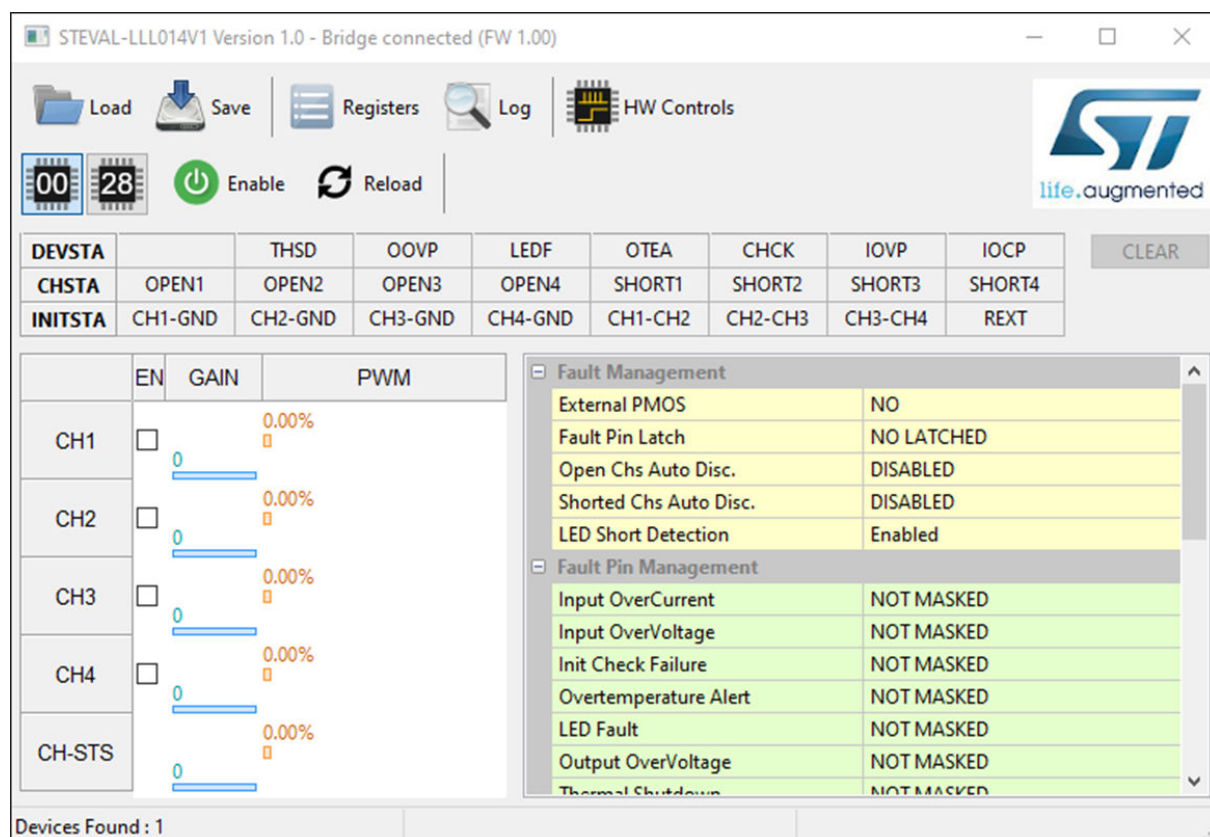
STEVAL-LLL014V1 Version 1.0 - Bridge connected (FW 1.00)

Load Save Registers Log HW Controls

life.augmented

00 28 Enable Reload

| DEVSTA | | THSD | OOVP | LEDF | OTEA | CHCK | IOVP | IOCP |
|---|---|---|---|---|---|---|---|---|
| CHSTA | OPEN1 | OPEN2 | OPEN3 | OPEN4 | SHORT1 | SHORT2 | SHORT3 | SHORT4 |
| INITSTA | CH1-GND | CH2-GND | CH3-GND | CH4-GND | CH1-CH2 | CH2-CH3 | CH3-CH4 | REXT |

CLEAR

| | EN | GAIN | PWM |
|---|---|---|---|
| CH1 | | 0 | 0.00% |
| CH2 | | 0 | 0.00% |
| CH3 | | 0 | 0.00% |
| CH4 | | 0 | 0.00% |
| CH-STS | | 0 | 0.00% |

Fault Management

| | |
|---|---|
| External PMOS | NO |
| Fault Pin Latch | NO LATCHED |
| Open Chs Auto Disc. | DISABLED |
| Shorted Chs Auto Disc. | DISABLED |
| LED Short Detection | Enabled |

Fault Pin Management

| | |
|---|---|
| Input OverCurrent | NOT MASKED |
| Input OverVoltage | NOT MASKED |
| Init Check Failure | NOT MASKED |
| Overtemperature Alert | NOT MASKED |
| LED Fault | NOT MASKED |
| Output OverVoltage | NOT MASKED |
| Thermal Shutdown | NOT MASKED |

Devices Found : 1